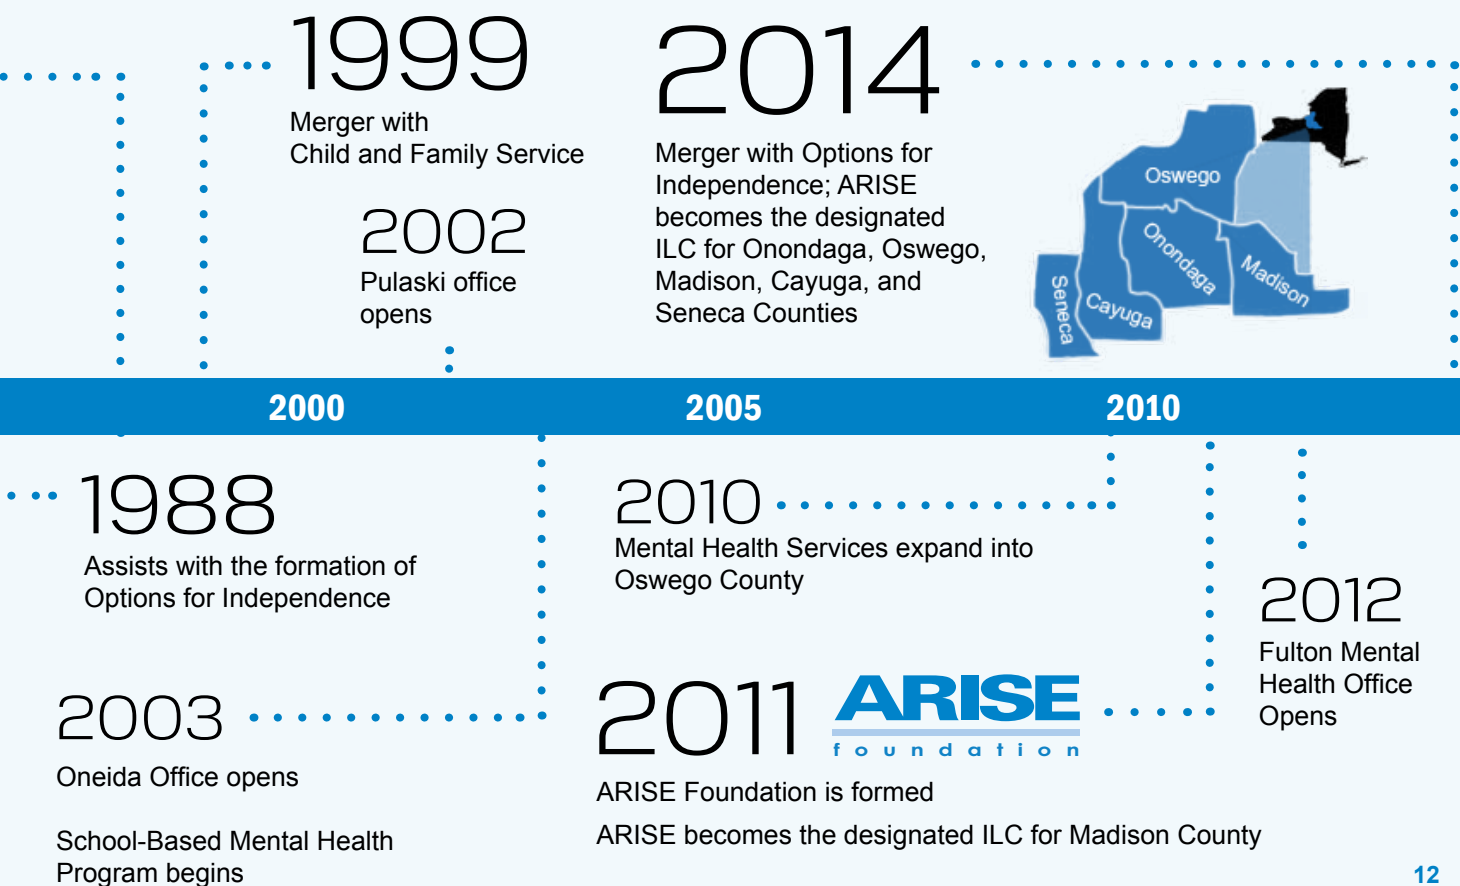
1999
Merger with Child and Family Service

2002
Pulaski office opens

2014
Merger with Options for Independence; ARISE becomes the designated ILC for Onondaga, Oswego, Madison, Cayuga, and Seneca Counties

Oswego
Onondaga
Madison
Seneca
Cayuga

2000
2005
2010

1988
Assists with the formation of Options for Independence

2010
Mental Health Services expand into Oswego County

2012
Fulton Mental Health Office Opens

2003
Oneida Office opens

School-Based Mental Health Program begins

2011
ARISE foundation

ARISE Foundation is formed

ARISE becomes the designated ILC for Madison County

12